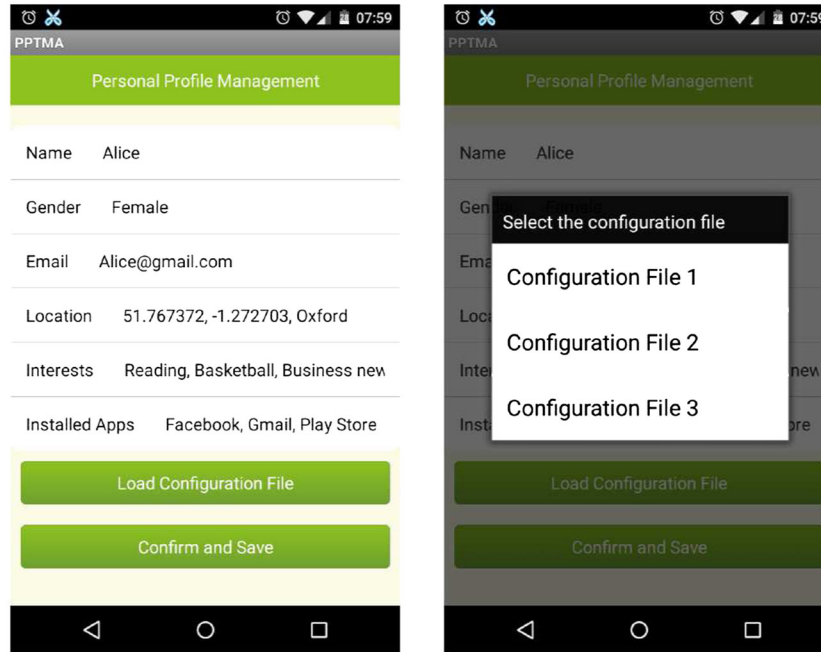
07:59
PPTMA
Personal Profile Management
Name Alice
Gender Female
Email Alice@gmail.com
Location 51.767372, -1.272703, Oxford
Interests Reading, Basketball, Business new
Installed Apps Facebook, Gmail, Play Store
Load Configuration File
Confirm and Save

07:5
PPTMA
Personal Profile Management
Name Alice
Gen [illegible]
Ema
Loca
Inte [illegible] new
Insta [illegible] re
Select the configuration file
Configuration File 1
Configuration File 2
Configuration File 3
Load Configuration File
Confirm and Save